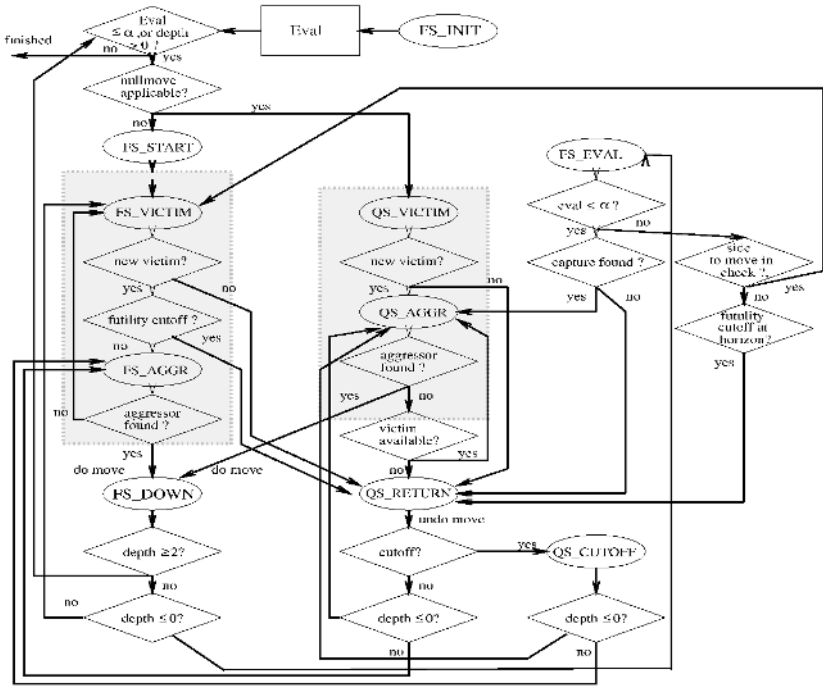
Eval $\leq \alpha$ or depth $\geq 0$ ?

Eval

FS_INIT

finished

no

yes

nullmove applicable?

yes

no

FS_START

FS_VICTIM

new victim?

yes

futility cutoff ?

yes

FS_AGGR

no

aggressor found ?

yes

do move

FS_DOWN

depth $\geq 2$?

no

no

depth $\leq 0$?

QS_VICTIM

new victim?

yes

no

QS_AGGR

aggressor found ?

yes

no

victim available?

no

yes

do move

QS_RETURN

undo move

cutoff?

yes

QS_CUTOFF

no

depth $\leq 0$?

no

depth $\leq 0$?

no

FS_EVAL

eval $\leq \alpha$ ?

no

yes

capture found ?

yes

no

side to move in check ?

no

yes

futility cutoff at horizon?

yes